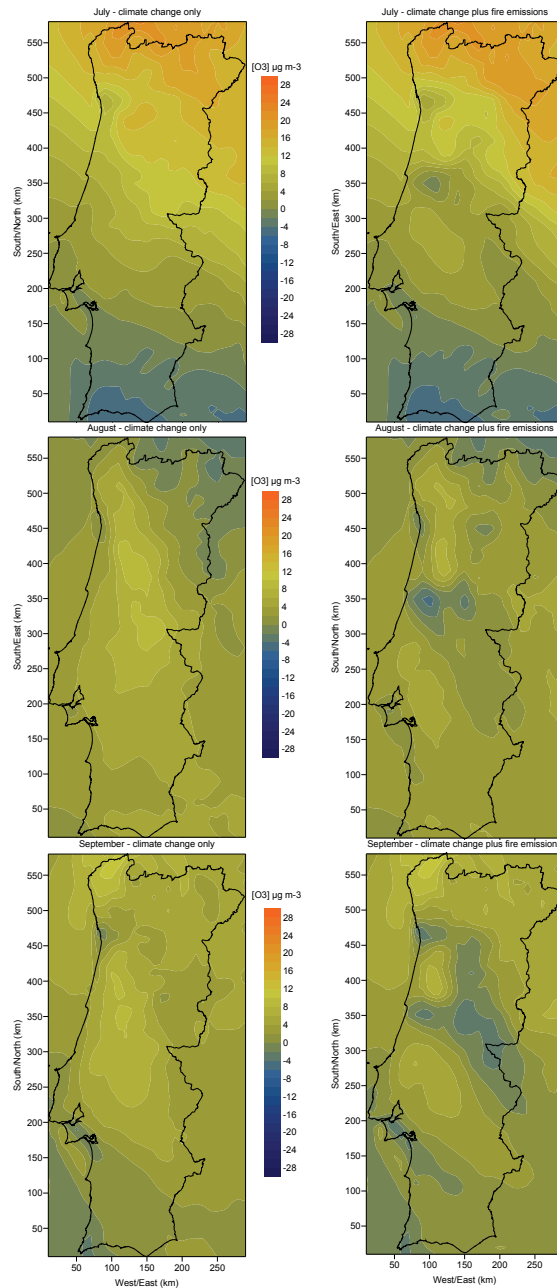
July - climate change only

July - climate change plus fire emissions

[O3] μg m-3

28
24
20
16
12
8
4
0
-4
-8
-12
-16
-20
-24
-28

South/North (km)

550
500
450
400
350
300
250
200
150
100
50

South/East (km)

550
500
450
400
350
300
250
200
150
100
50

August - climate change only

August - climate change plus fire emissions

[O3] μg m-3

28
24
20
16
12
8
4
0
-4
-8
-12
-16
-20
-24
-28

South/East (km)

550
500
450
400
350
300
250
200
150
100
50

South/North (km)

550
500
450
400
350
300
250
200
150
100
50

September - climate change only

September - climate change plus fire emissions

[O3] μg m-3

28
24
20
16
12
8
4
0
-4
-8
-12
-16
-20
-24
-28

South/North (km)

550
500
450
400
350
300
250
200
150
100
50

South/North (km)

550
500
450
400
350
300
250
200
150
100
50

50 100 150 200 250
West/East (km)

50 100 150 200 250
West/East (km)